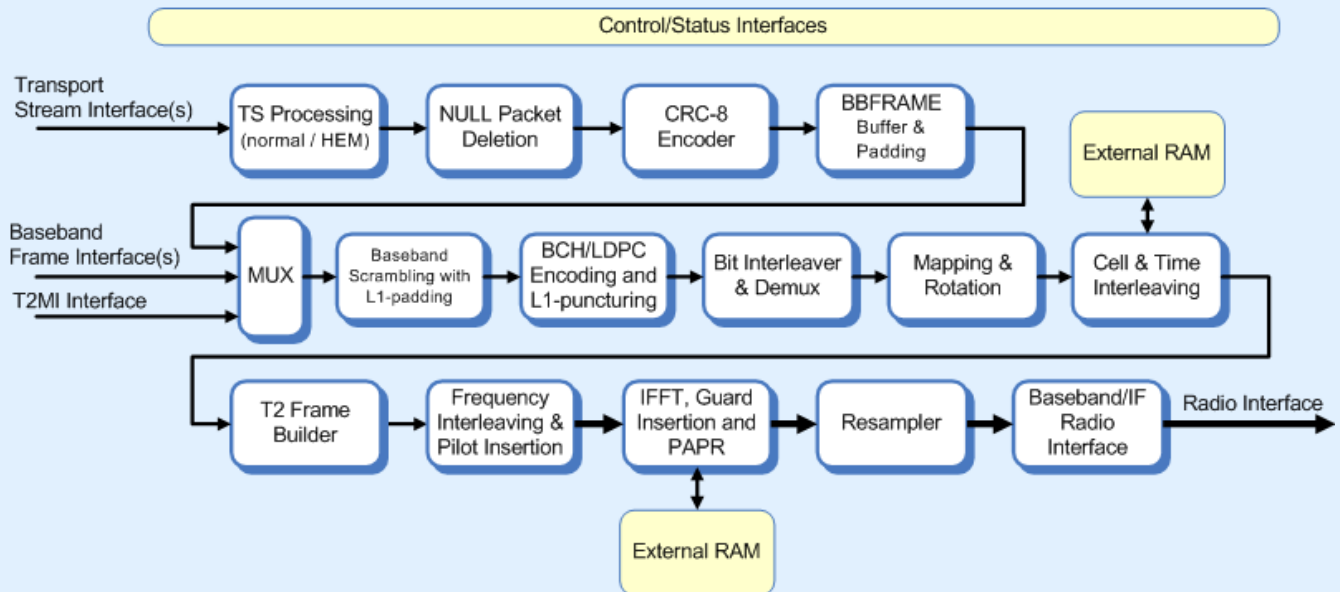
Control/Status Interfaces

Transport Stream Interface(s)

TS Processing (normal / HEM)

NULL Packet Deletion

CRC-8 Encoder

BBFRAME Buffer & Padding

External RAM

Baseband Frame Interface(s)

T2MI Interface

MUX

Baseband Scrambling with L1-padding

BCH/LDPC Encoding and L1-puncturing

Bit Interleaver & Demux

Mapping & Rotation

Cell & Time Interleaving

T2 Frame Builder

Frequency Interleaving & Pilot Insertion

IFFT, Guard Insertion and PAPR

Resampler

Baseband/IF Radio Interface

Radio Interface

External RAM